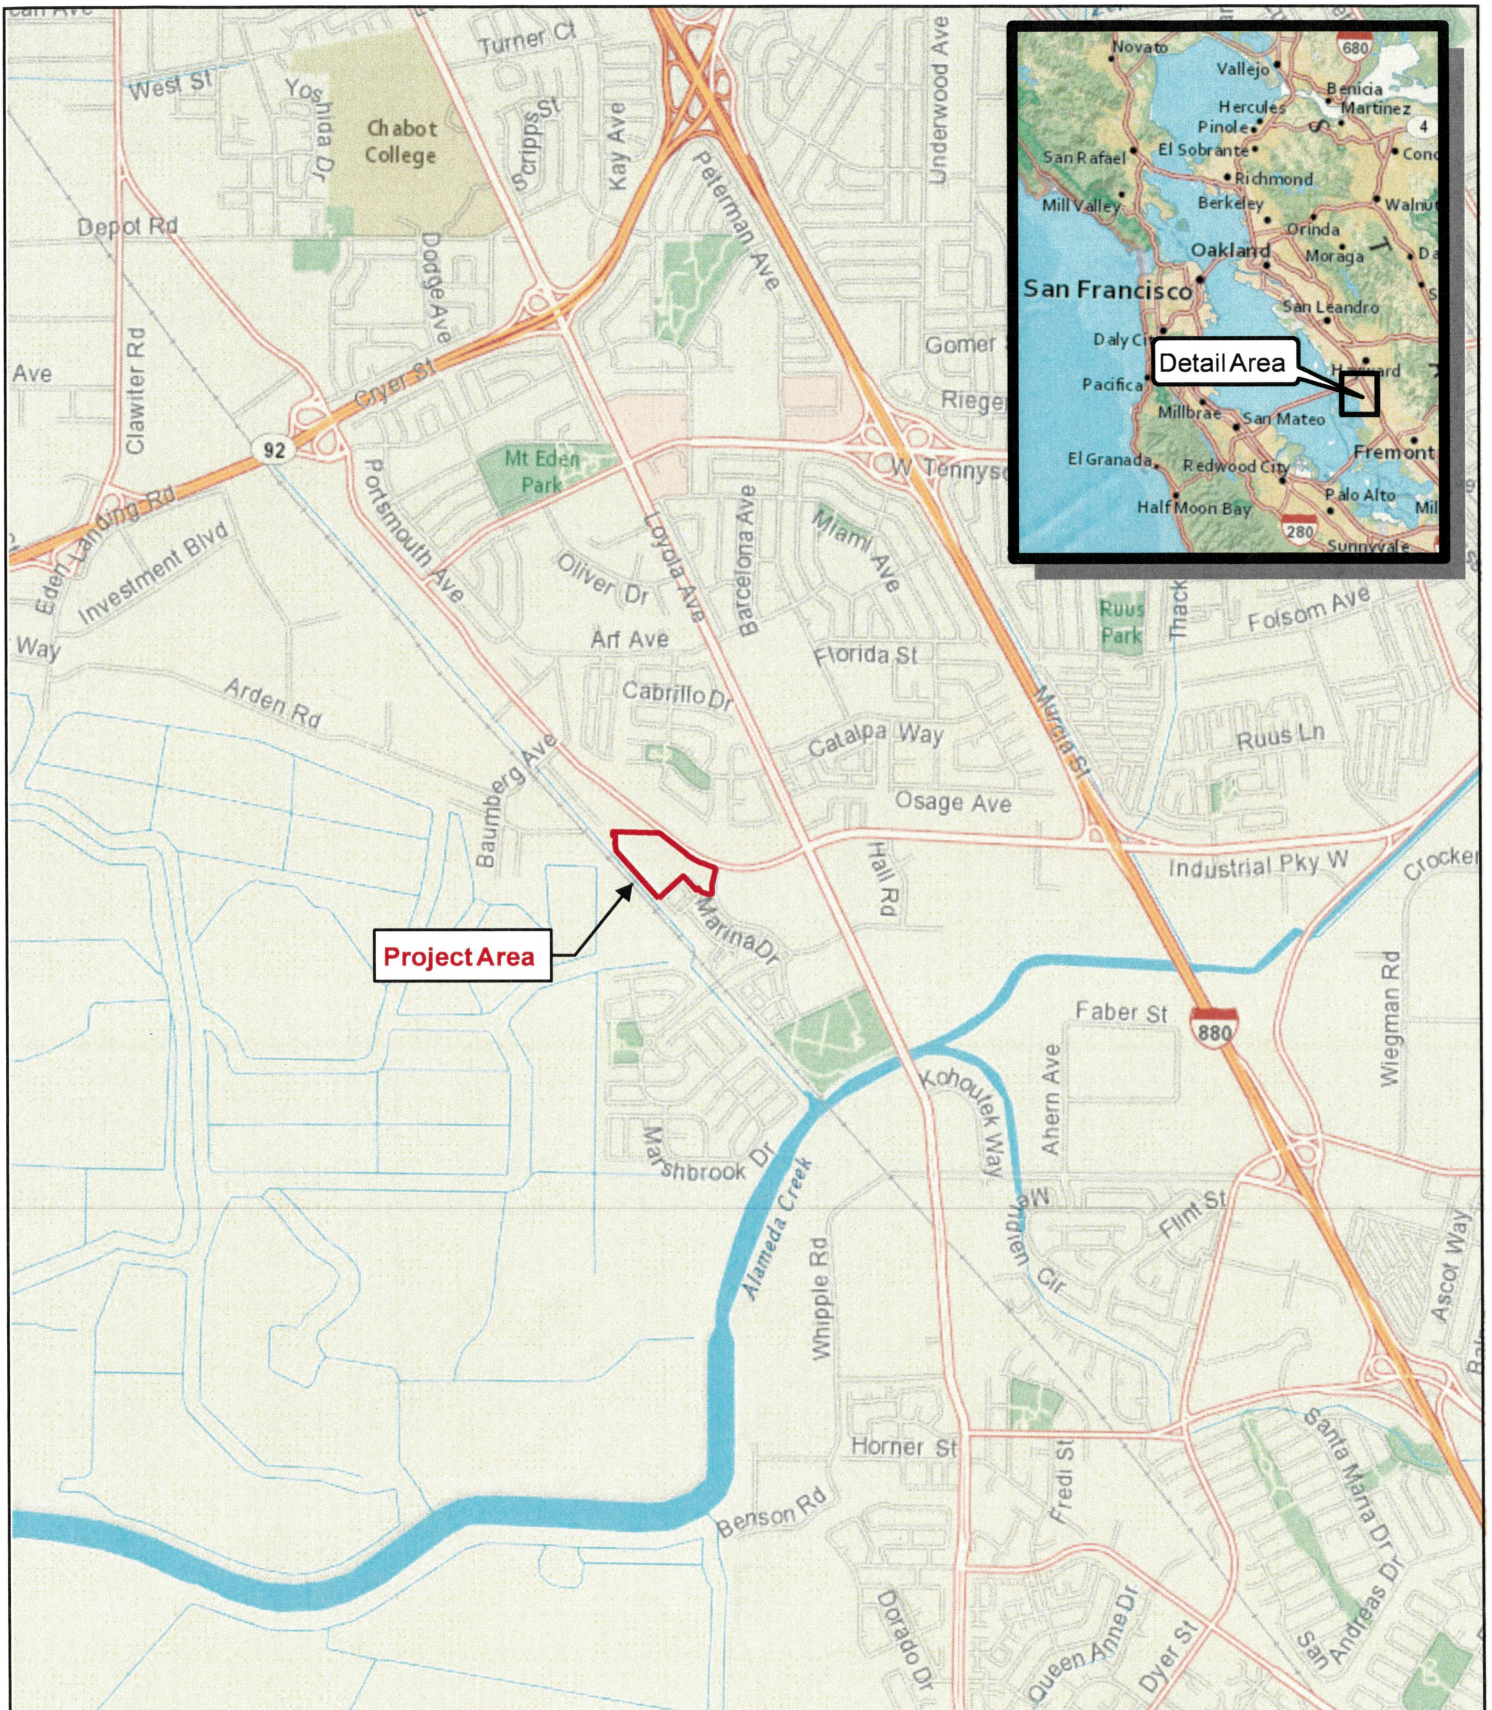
Novato
Vallejo
680
Benicia
Hercules
Martinez
Pinole
4
San Rafael
El Sobrante
Con
Richmond
Mill Valley
Berkeley
Walnu
Orinda
Oakland
Moraga
D
San Francisco
San Leandro
Daly Ci
Detail Area
Pacifica
Millbrae
San Mateo
Fremont
El Granada
Redwood City
Palo Alto
Mil
Half Moon Bay
280
Sunnyvale

Turner Ct
West St
Yoshida Dr
Chabot College
Scripps St
Kay Ave
Peterman Ave
Underwood Ave
Depot Rd
Dodge Ave
Gomer
Ave
Clawiter Rd
Cryer St
Riege
92
Mt Eden Park
W Tennys
Portsmouth Ave
Eden Landing Rd
Investment Blvd
Oliver Dr
Loyola Ave
Barcelona Ave
Miami Ave
Ruus Park
Thack
Folsom Ave
Way
Arf Ave
Florida St
Arden Rd
Cabrillo Dr
Mursia St
Catalpa Way
Ruus Ln
Baumberg Ave
Osage Ave
Hall Rd
Industrial Pky W
Crocker
Marina Dr
Project Area
Faber St
880
Wiegman Rd
Kohoutek Way
Ahern Ave
Marshbrook Dr
Alameda Creek
Whipple Rd
Flint St
Ascot Way
Ironwood Cir
Santa Maria Dr
Horner St
Fredi St
Benson Rd
Dorado Dr
Queen Anne Dr
Dyer St
San Andreas Dr